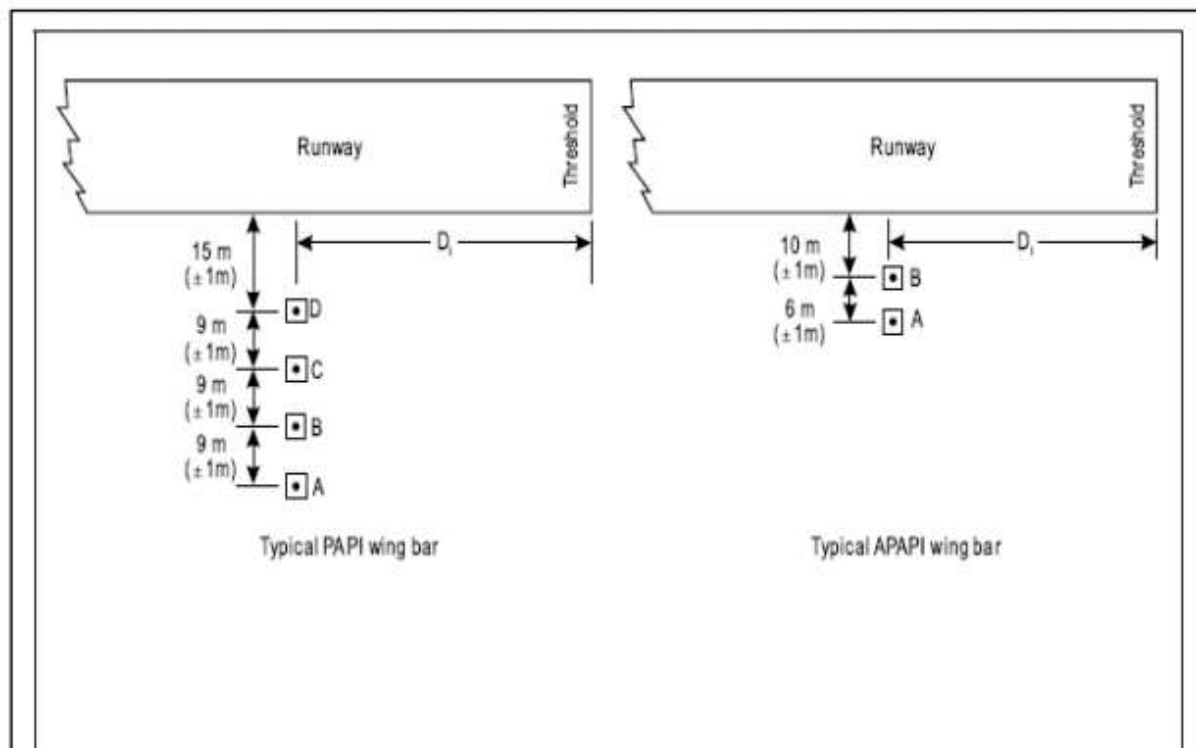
Runway

Threshold

15 m ($\pm$1m)

$D_1$

D

9 m ($\pm$1m)

C

9 m ($\pm$1m)

B

9 m ($\pm$1m)

A

Typical PAPI wing bar

Runway

Threshold

10 m ($\pm$1m)

$D_1$

B

6 m ($\pm$1m)

A

Typical APAPI wing bar